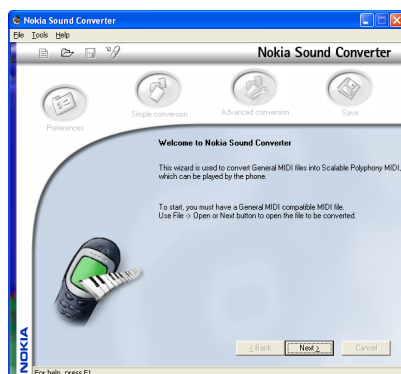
Nokia Sound Converter

File Tools Help

Nokia Sound Converter

Preferences

Simple conversion

Advanced conversion

Save

Welcome to Nokia Sound Converter

This wizard is used to convert General MIDI files into Scalable Polyphony MIDI, which can be played by the phone.

To start, you must have a General MIDI compatible MIDI file.
Use File -> Open or Next button to open the file to be converted.

NOKIA

< Back

Next >

Cancel

For help, press F1